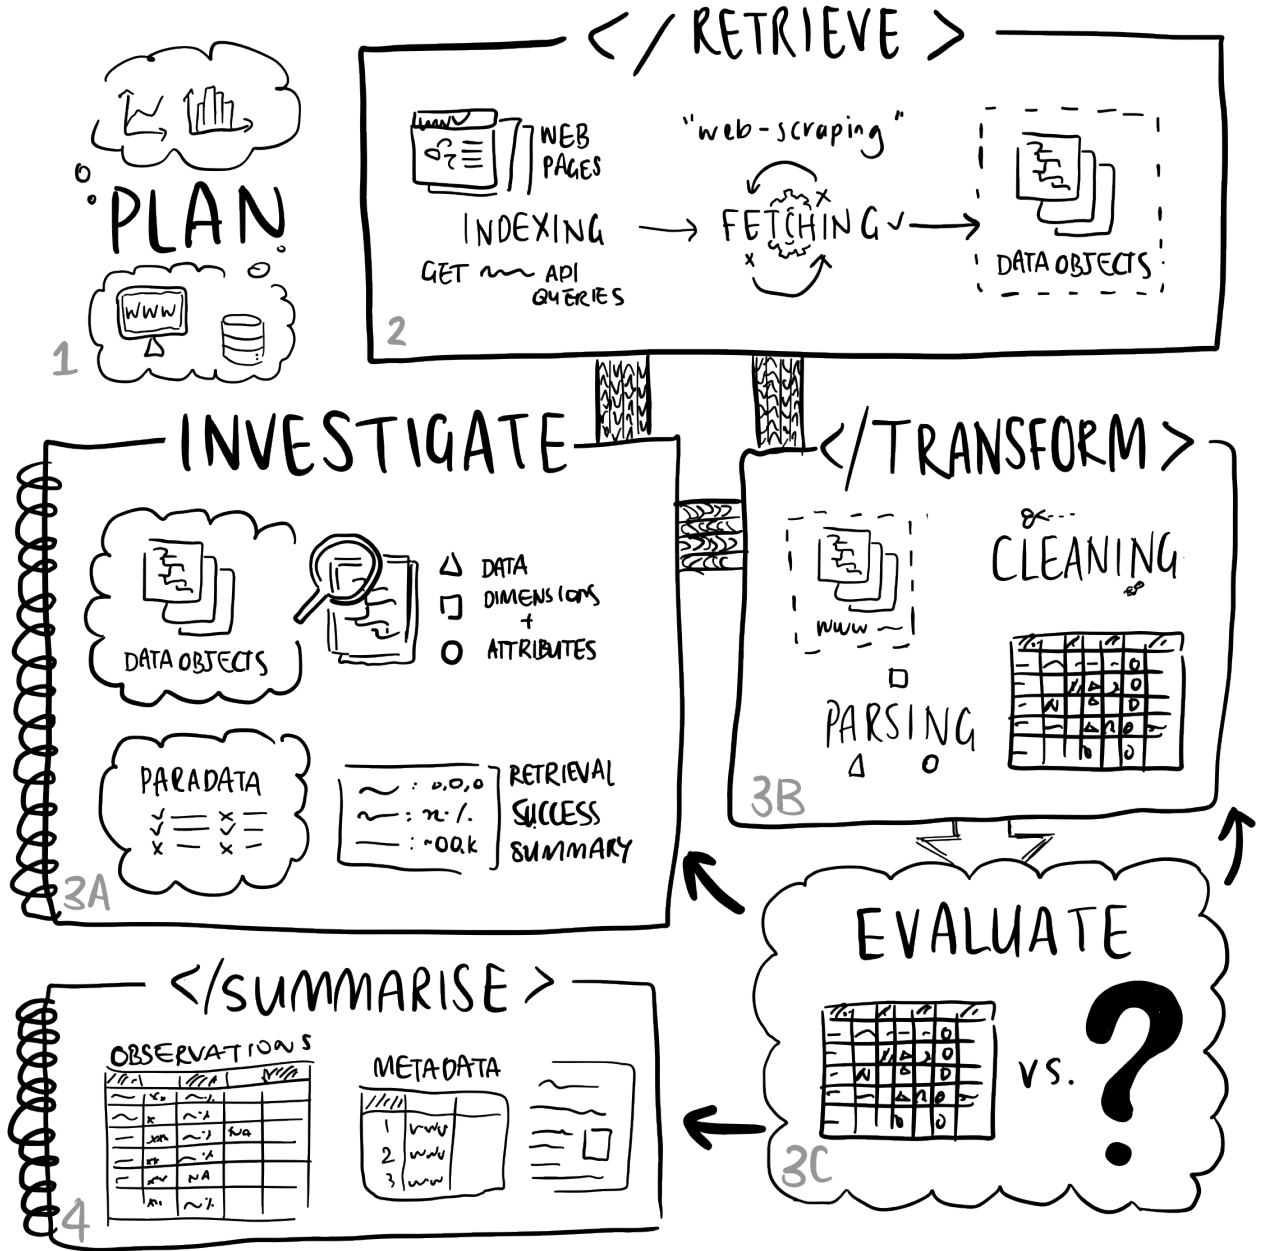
PLAN

1

</ RETRIEVE >

WEB PAGES

"web-scraping"

INDEXING → FETCHING → DATA OBJECTS

GET API QUERIES

2

INVESTIGATE

DATA OBJECTS

DATA
DIMENSIONS
+
ATTRIBUTES

PARADATA

RETRIEVAL SUCCESS SUMMARY

3A

</TRANSFORM>

CLEANING

www

PARSING

3B

EVALUATE

VS. ?

3C

</SUMMARISE>

OBSERVATIONS

NA

NA

METADATA

1
2
3

4